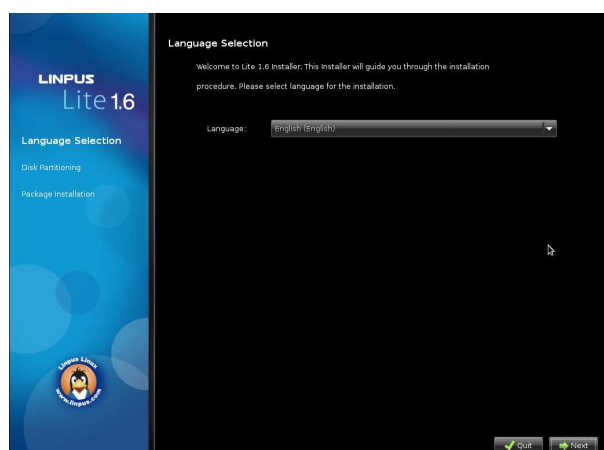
LINPUS
Lite 1.6

Language Selection

Disk Partitioning

Package Installation

Linpus Linux
www.linpus.com

Language Selection

Welcome to Lite 1.6 Installer. This Installer will guide you through the installation procedure. Please select language for the installation.

Language: English (English)

Quit
Next